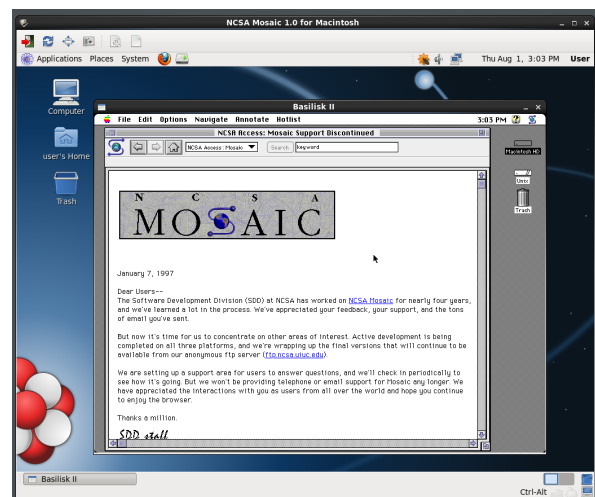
NCSA Mosaic 1.0 for Macintosh

Applications Places System

Thu Aug 1, 3:03 PM User

Computer

user's Home

Trash

Basilisk II

File Edit Options Navigate Annotate Hotlist

3:03 PM

NCSA Access: Mosaic Support Discontinued

NCSA Access: Mosaic

Search keyword

Macintosh HD

Unix

Trash

N C S A
MOSAIC

January 7, 1997

Dear Users--
The Software Development Division (SDD) at NCSA has worked on NCSA Mosaic for nearly four years, and we've learned a lot in the process. We've appreciated your feedback, your support, and the tons of email you've sent.

But now it's time for us to concentrate on other areas of interest. Active development is being completed on all three platforms, and we're wrapping up the final versions that will continue to be available from our anonymous ftp server (ftp.ncsa.uiuc.edu).

We are setting up a support area for users to answer questions, and we'll check in periodically to see how it's going. But we won't be providing telephone or email support for Mosaic any longer. We have appreciated the interactions with you as users from all over the world and hope you continue to enjoy the browser.

Thanks a million.

SDD staff

Basilisk II

Ctrl-Alt